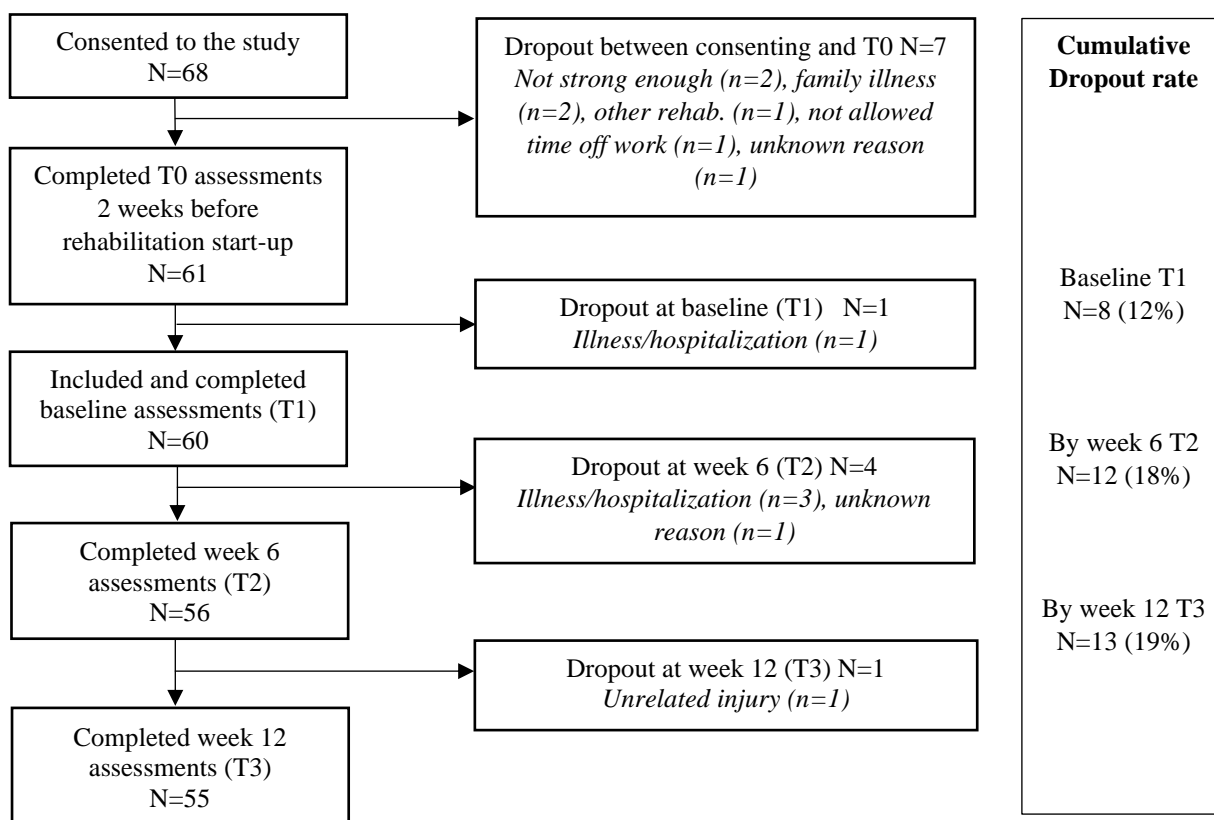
Consented to the study
N=68

Dropout between consenting and T0 N=7
Not strong enough (n=2), family illness (n=2), other rehab. (n=1), not allowed time off work (n=1), unknown reason (n=1)

Completed T0 assessments 2 weeks before rehabilitation start-up
N=61

Dropout at baseline (T1) N=1
Illness/hospitalization (n=1)

Included and completed baseline assessments (T1)
N=60

Dropout at week 6 (T2) N=4
Illness/hospitalization (n=3), unknown reason (n=1)

Completed week 6 assessments (T2)
N=56

Dropout at week 12 (T3) N=1
Unrelated injury (n=1)

Completed week 12 assessments (T3)
N=55

Cumulative Dropout rate

Baseline T1
N=8 (12%)

By week 6 T2
N=12 (18%)

By week 12 T3
N=13 (19%)